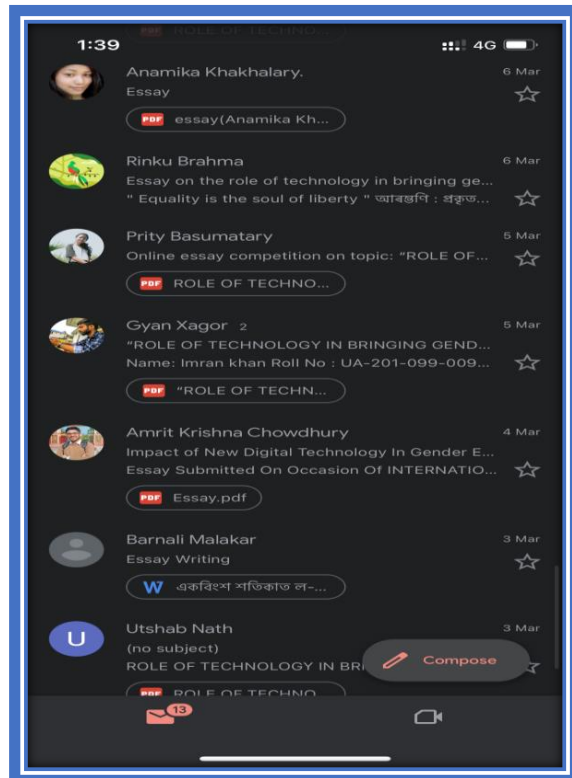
1:39
4G

Anamika Khakhalary. 6 Mar
Essay
PDF essay(Anamika Kh...

Rinku Brahma 6 Mar
Essay on the role of technology in bringing ge...
" Equality is the soul of liberty " আৰম্ভণি : প্ৰকৃত...

Prity Basumatary 5 Mar
Online essay competition on topic: "ROLE OF...
PDF ROLE OF TECHNO...

Gyan Xagor 2 5 Mar
"ROLE OF TECHNOLOGY IN BRINGING GEND...
Name: Imran khan Roll No : UA-201-099-009...
PDF "ROLE OF TECHN...

Amrit Krishna Chowdhury 4 Mar
Impact of New Digital Technology In Gender E...
Essay Submitted On Occasion Of INTERNATIO...
PDF Essay.pdf

Barnali Malakar 3 Mar
Essay Writing
W একবিংশ শতিকাত ল-...

U Utshab Nath 3 Mar
(no subject)
ROLE OF TECHNOLOGY IN BR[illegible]
PDF ROLE OF TECHNO...

Compose

13